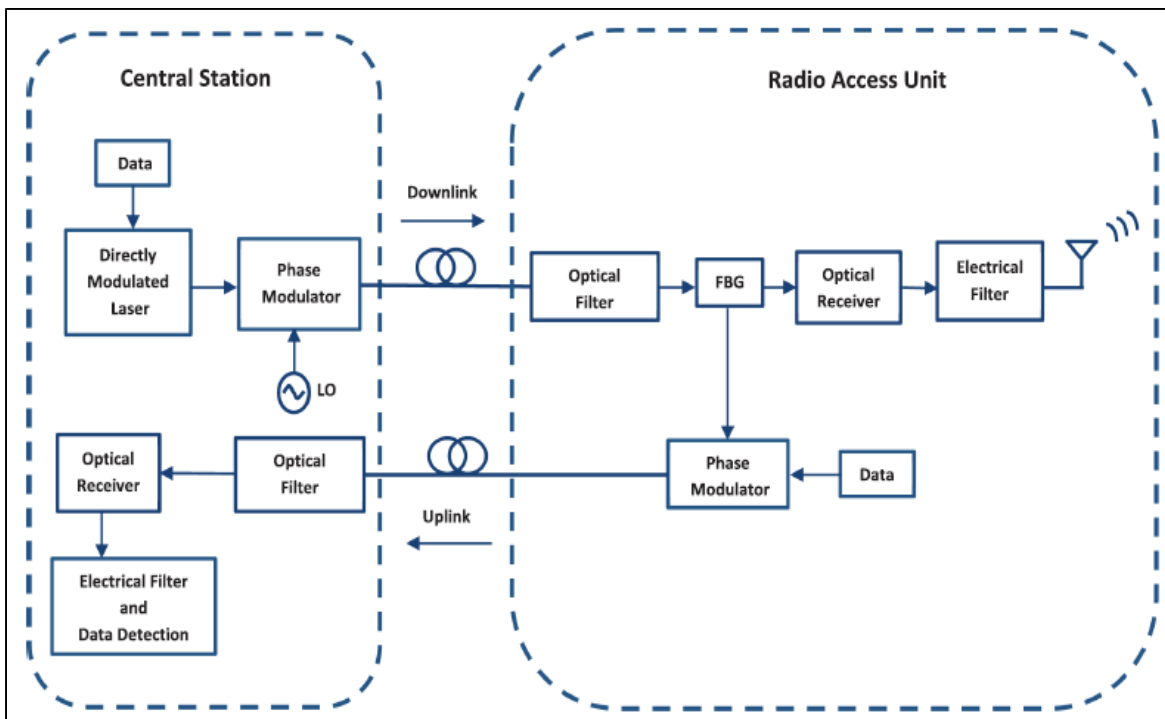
Central Station

Radio Access Unit

Data

Directly Modulated Laser

Phase Modulator

LO

Downlink

Optical Filter

FBG

Optical Receiver

Electrical Filter

Optical Receiver

Optical Filter

Phase Modulator

Data

Uplink

Electrical Filter and Data Detection